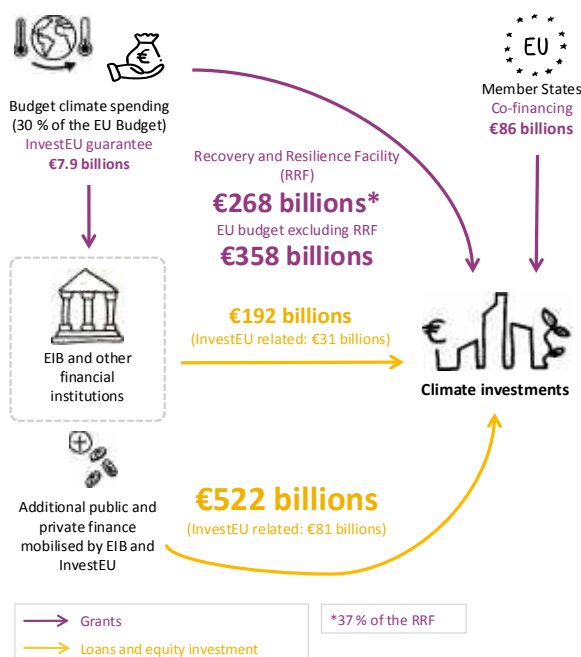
Budget climate spending (30 % of the EU Budget)
InvestEU guarantee
€7.9 billions

Recovery and Resilience Facility (RRF)
€268 billions*
EU budget excluding RRF
€358 billions

EU

Member States
Co-financing
€86 billions

EIB and other financial institutions

€192 billions
(InvestEU related: €31 billions)

Climate investments

Additional public and private finance mobilised by EIB and InvestEU

€522 billions
(InvestEU related: €81 billions)

Grants
Loans and equity investment

*37 % of the RRF